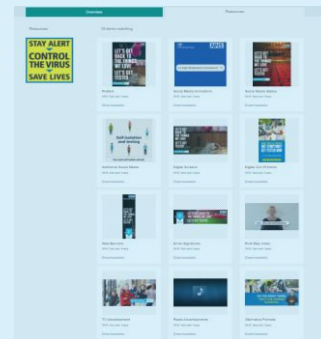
Overview

Resources

Resources

STAY ALERT
CONTROL THE VIRUS
SAVE LIVES

LET'S GET BACK TO THE THINGS WE LOVE

LET'S GET BACK TO THE THINGS WE LOVE

Self-isolation and testing

LET'S GET BACK TO THE THINGS WE LOVE

LET'S GET BACK TO THE THINGS WE LOVE

Posters

Social Media Animations

Social Media Statics

Individual Social Media

Digital Screens

Digital Out of Home

Web Banners

Al-Yon Signatures

Real Man Video

TV Advertisement

Radio Advertisement

Operations Promote